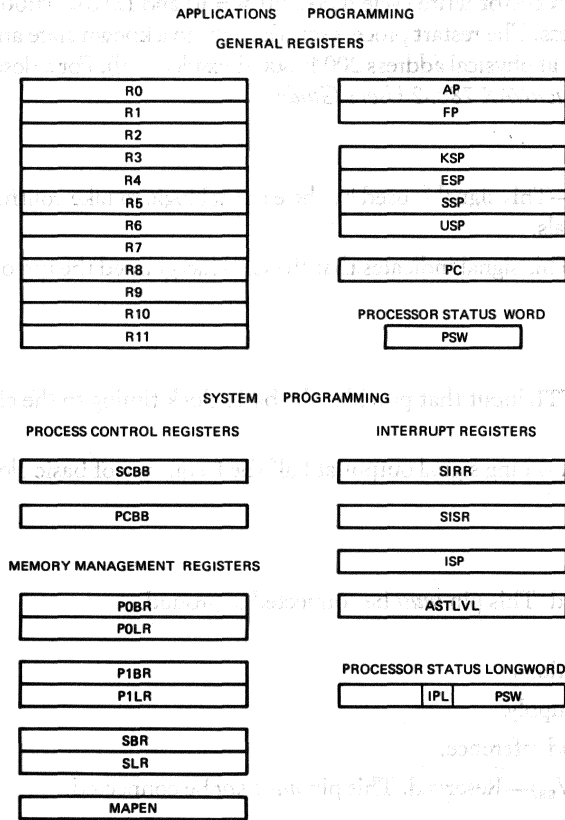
APPLICATIONS PROGRAMMING

GENERAL REGISTERS

R0
R1
R2
R3
R4
R5
R6
R7
R8
R9
R10
R11

AP
FP

KSP
ESP
SSP
USP

PC

PROCESSOR STATUS WORD

PSW

SYSTEM PROGRAMMING

PROCESS CONTROL REGISTERS

SCBB

PCBB

MEMORY MANAGEMENT REGISTERS

P0BR
P0LR

P1BR
P1LR

SBR
SLR

MAPEN

INTERRUPT REGISTERS

SIRR

SISR

ISP

ASTLVL

PROCESSOR STATUS LONGWORD

| | IPL | PSW |
|---|---|---|